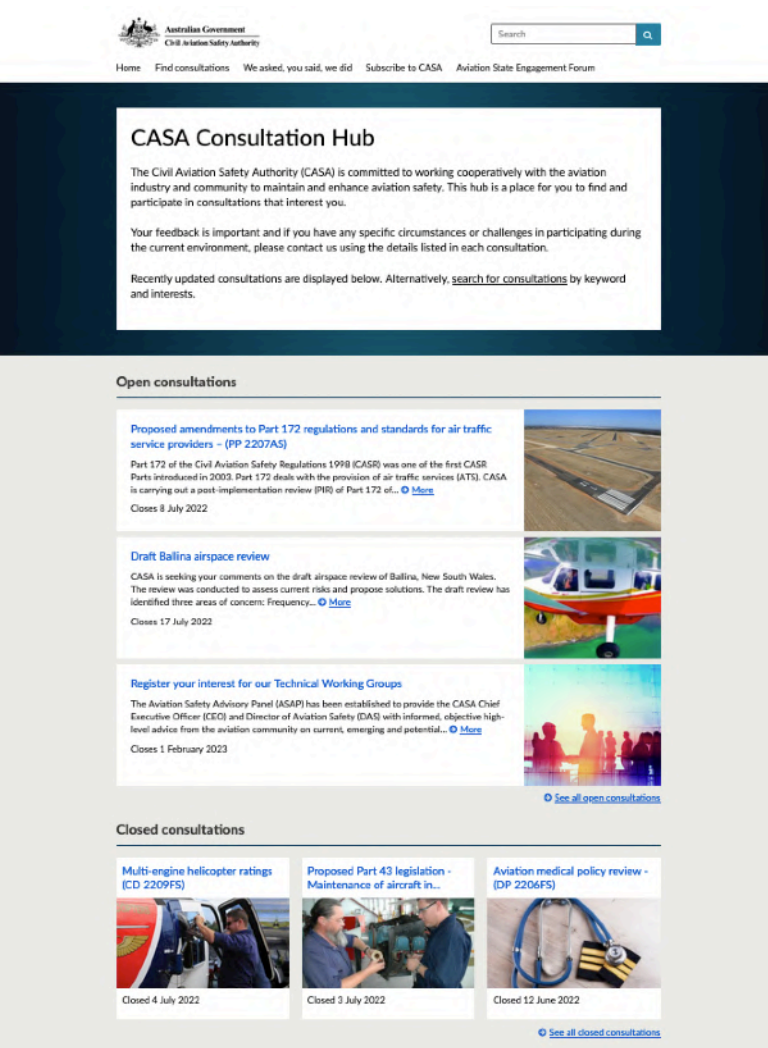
Australian Government
Civil Aviation Safety Authority

Search

Home Find consultations We asked, you said, we did Subscribe to CASA Aviation State Engagement Forum

CASA Consultation Hub

The Civil Aviation Safety Authority (CASA) is committed to working cooperatively with the aviation industry and community to maintain and enhance aviation safety. This hub is a place for you to find and participate in consultations that interest you.

Your feedback is important and if you have any specific circumstances or challenges in participating during the current environment, please contact us using the details listed in each consultation.

Recently updated consultations are displayed below. Alternatively, search for consultations by keyword and interests.

Open consultations

Proposed amendments to Part 172 regulations and standards for air traffic service providers – (PP 2207AS)

Part 172 of the Civil Aviation Safety Regulations 1998 (CASR) was one of the first CASR Parts introduced in 2003. Part 172 deals with the provision of air traffic services (ATS). CASA is carrying out a post-implementation review (PIR) of Part 172 of... More

Closes 8 July 2022

Draft Ballina airspace review

CASA is seeking your comments on the draft airspace review of Ballina, New South Wales. The review was conducted to assess current risks and propose solutions. The draft review has identified three areas of concern: Frequency... More

Closes 17 July 2022

Register your interest for our Technical Working Groups

The Aviation Safety Advisory Panel (ASAP) has been established to provide the CASA Chief Executive Officer (CEO) and Director of Aviation Safety (DAS) with informed, objective high-level advice from the aviation community on current, emerging and potential... More

Closes 1 February 2023

See all open consultations

Closed consultations

Multi-engine helicopter ratings (CD 2209FS)

Closed 4 July 2022

Proposed Part 43 legislation - Maintenance of aircraft in...

Closed 3 July 2022

Aviation medical policy review - (DP 2206FS)

Closed 12 June 2022

See all closed consultations